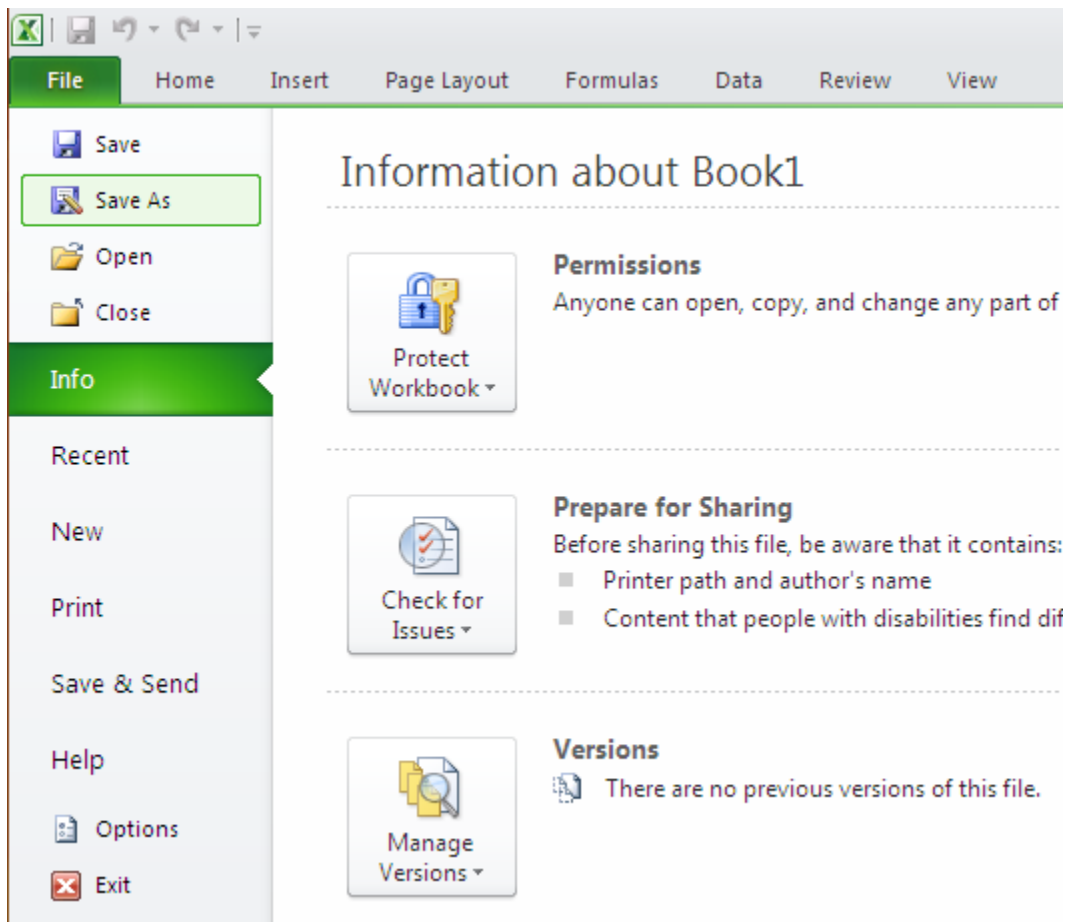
File Home Insert Page Layout Formulas Data Review View

Save
Save As
Open
Close
Info
Recent
New
Print
Save & Send
Help
Options
Exit

Information about Book1

Protect Workbook

Permissions
Anyone can open, copy, and change any part of

Check for Issues

Prepare for Sharing
Before sharing this file, be aware that it contains:
Printer path and author's name
Content that people with disabilities find dif

Manage Versions

Versions
There are no previous versions of this file.